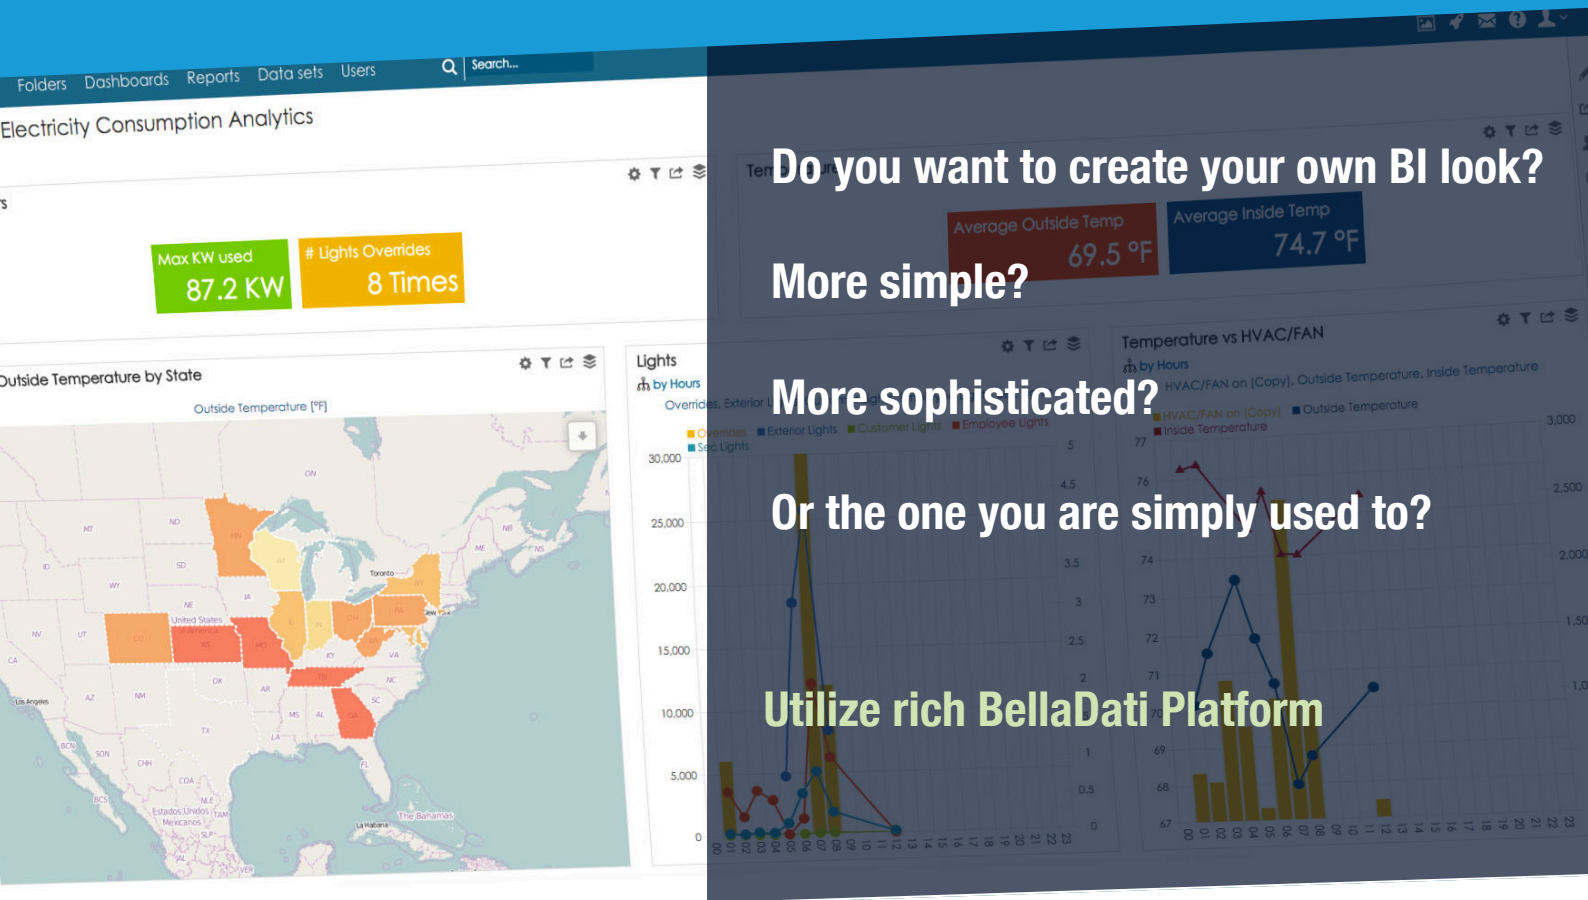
Folders Dashboards Reports Data sets Users Search...

Electricity Consumption Analytics

Max KW used
87.2 KW

# Lights Overrides
8 Times

Outside Temperature by State

Outside Temperature [°F]

Lights
by Hours

30,000
25,000
20,000
15,000
10,000
5,000
0

Do you want to create your own BI look?

More simple?

More sophisticated?

Or the one you are simply used to?

Utilize rich BellaDati Platform

Average Outside Temp
69.5 °F

Average Inside Temp
74.7 °F

Temperature vs HVAC/FAN
by Hours